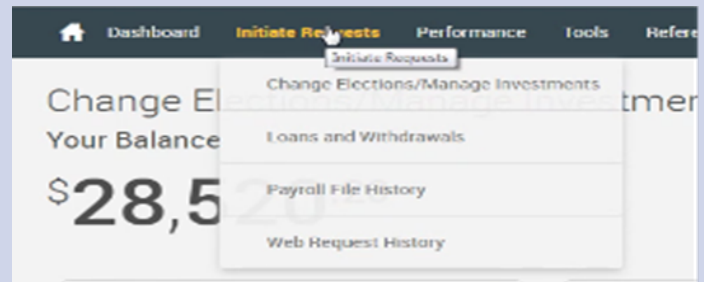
Dashboard Initiate Requests Performance Tools Refere

Initiate Requests

Change Elections/Manage Investments

Loans and Withdrawals

Payroll File History

Web Request History

Change El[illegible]tmen

Your Balance

$28,5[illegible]